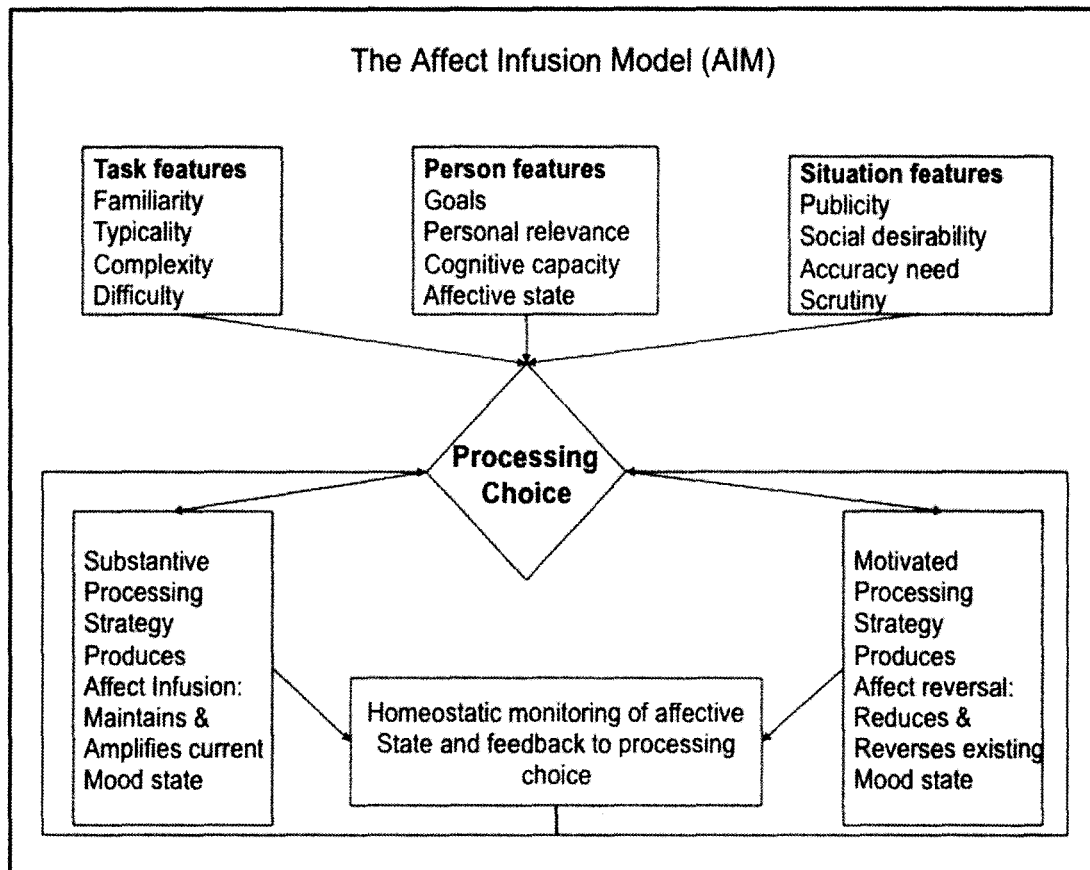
The Affect Infusion Model (AIM)

Task features
Familiarity
Typicality
Complexity
Difficulty

Person features
Goals
Personal relevance
Cognitive capacity
Affective state

Situation features
Publicity
Social desirability
Accuracy need
Scrutiny

Processing Choice

Substantive Processing Strategy Produces Affect Infusion: Maintains & Amplifies current Mood state

Homeostatic monitoring of affective State and feedback to processing choice

Motivated Processing Strategy Produces Affect reversal: Reduces & Reverses existing Mood state